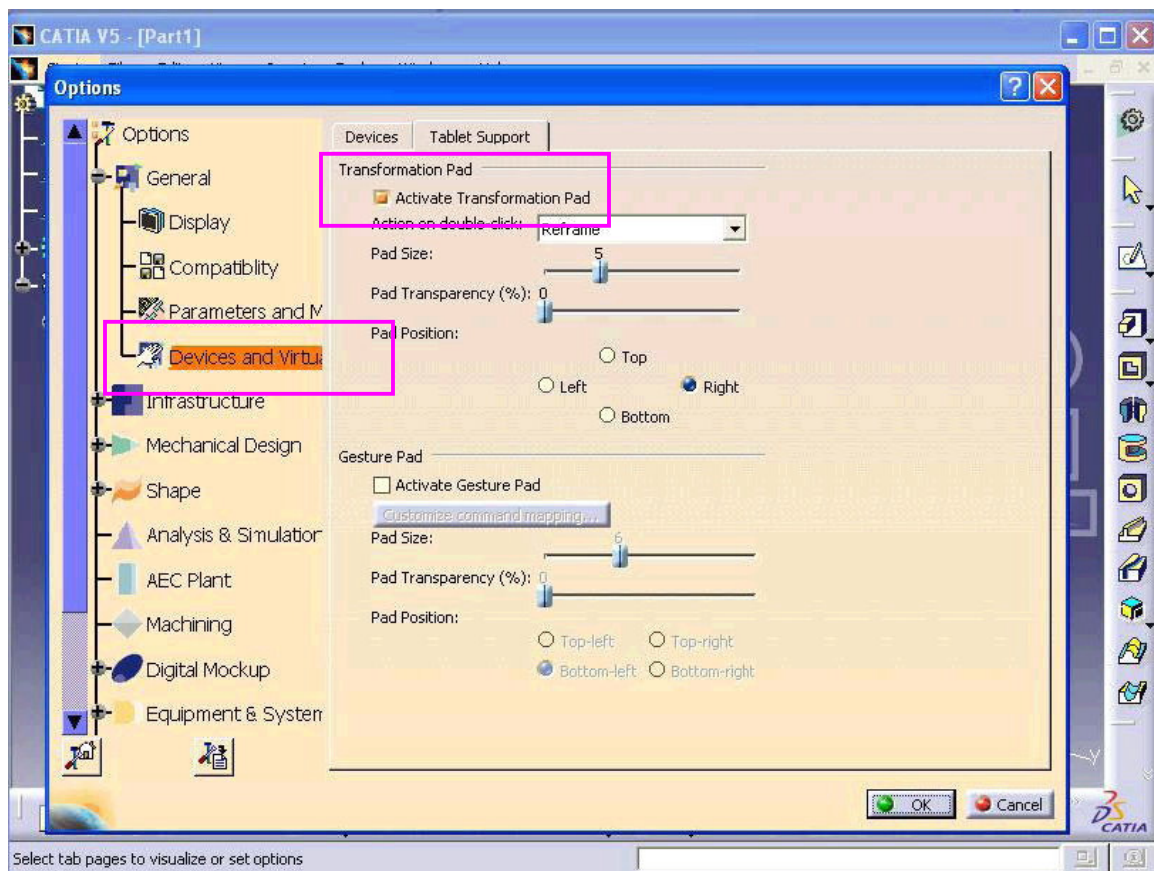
CATIA V5 - [Part1]

Options

Options
General
Display
Compatiblity
Parameters and M
Devices and Virtu
Infrastructure
Mechanical Design
Shape
Analysis & Simulation
AEC Plant
Machining
Digital Mockup
Equipment & System

Devices
Tablet Support

Transformation Pad
Activate Transformation Pad
Action on double-click: Reframe
Pad Size: 5
Pad Transparency (%): 0
Pad Position:
Top
Left
Right
Bottom

Gesture Pad
Activate Gesture Pad
Customize command mapping...
Pad Size: 6
Pad Transparency (%): 0
Pad Position:
Top-left
Top-right
Bottom-left
Bottom-right

OK
Cancel

CATIA

Select tab pages to visualize or set options